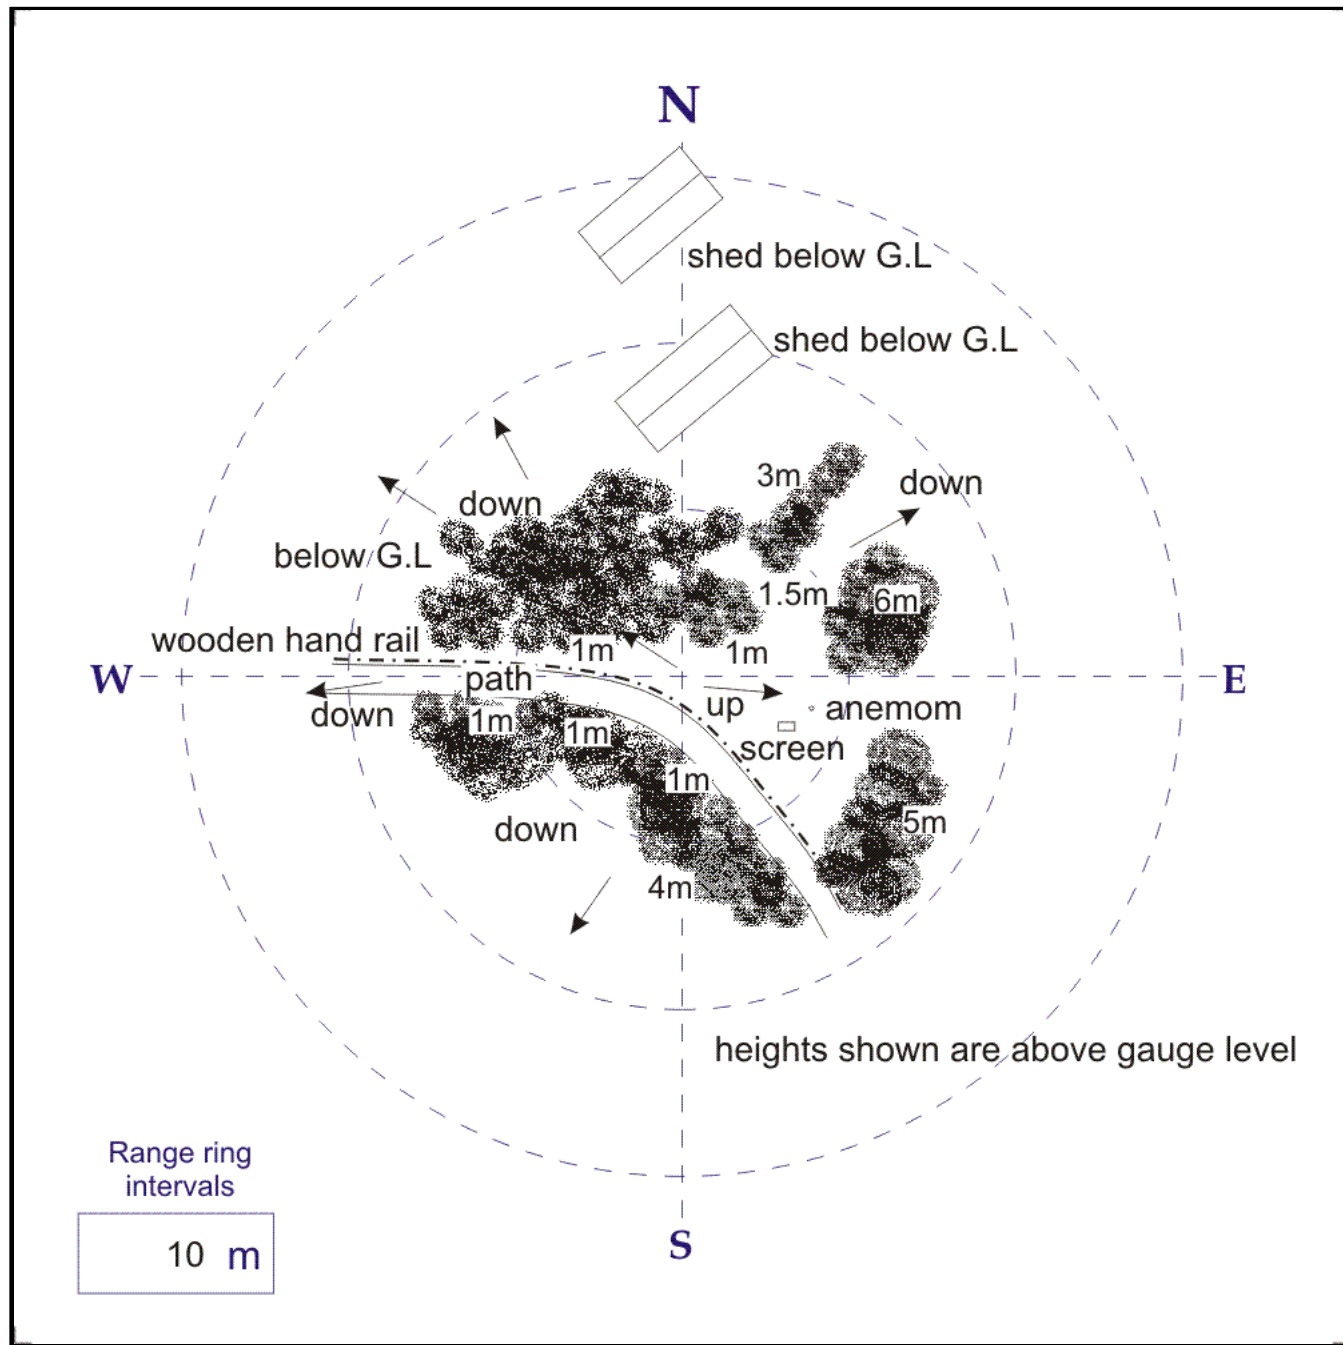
N

shed below G.L

shed below G.L

3m

down

down

below G.L

1.5m

6m

wooden hand rail

1m

1m

W

path

E

down

up

anemom

1m

1m

screen

1m

down

5m

4m

heights shown are above gauge level

Range ring intervals

10 m

S